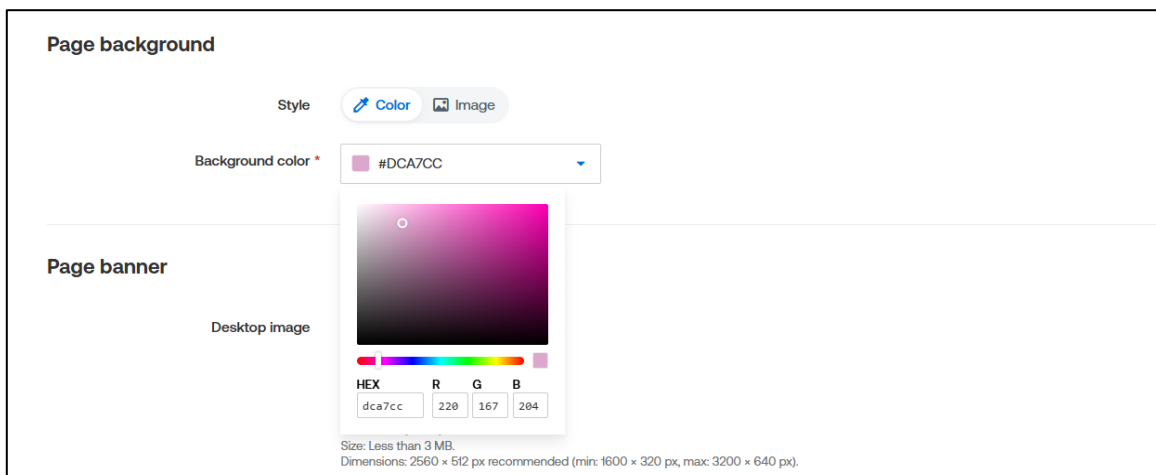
Page background

Style

Color

Image

Background color *

#DCA7CC

HEX

R

G

B

dca7cc

220

167

204

Page banner

Desktop image

Size: Less than 3 MB.

Dimensions: 2560 × 512 px recommended (min: 1600 × 320 px, max: 3200 × 640 px).